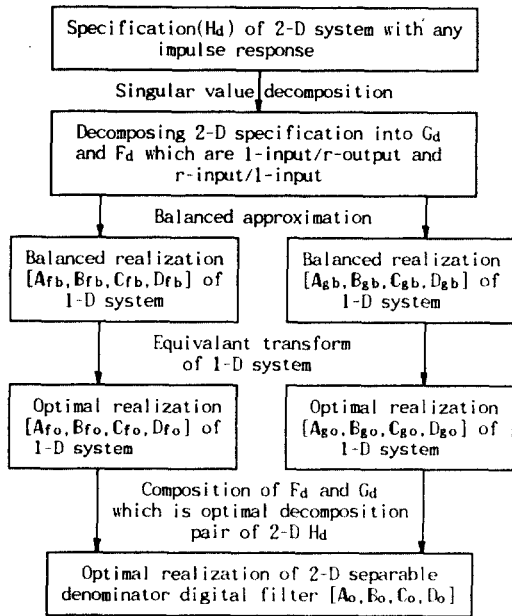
Specification($H_d$) of 2-D system with any impulse response

Singular value decomposition

Decomposing 2-D specification into $G_d$ and $F_d$ which are 1-input/r-output and r-input/1-input

Balanced approximation

Balanced realization $[A_{fb}, B_{fb}, C_{fb}, D_{fb}]$ of 1-D system

Balanced realization $[A_{gb}, B_{gb}, C_{gb}, D_{gb}]$ of 1-D system

Equivalant transform of 1-D system

Optimal realization $[A_{fo}, B_{fo}, C_{fo}, D_{fo}]$ of 1-D system

Optimal realization $[A_{go}, B_{go}, C_{go}, D_{go}]$ of 1-D system

Composition of $F_d$ and $G_d$ which is optimal decomposition pair of 2-D $H_d$

Optimal realization of 2-D separable denominator digital filter $[A_o, B_o, C_o, D_o]$